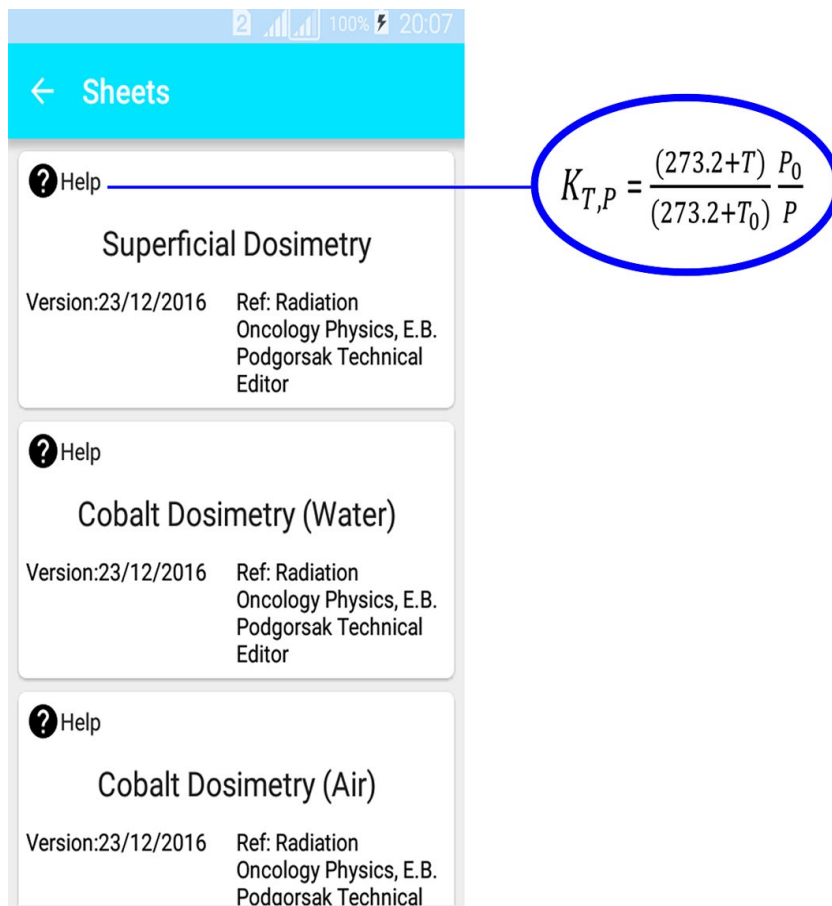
2 100% 20:07

← Sheets

Help

$K_{T,P} = \frac{(273.2+T)}{(273.2+T_0)} \frac{P_0}{P}$

Superficial Dosimetry

Version:23/12/2016

Ref: Radiation Oncology Physics, E.B. Podgorsak Technical Editor

Help

Cobalt Dosimetry (Water)

Version:23/12/2016

Ref: Radiation Oncology Physics, E.B. Podgorsak Technical Editor

Help

Cobalt Dosimetry (Air)

Version:23/12/2016

Ref: Radiation Oncology Physics, E.B. Podgorsak Technical